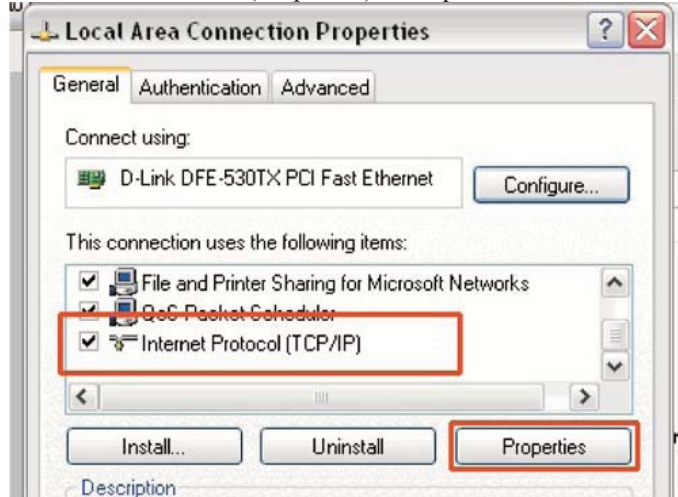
Local Area Connection Properties

General | Authentication | Advanced

Connect using:

D-Link DFE-530TX PCI Fast Ethernet

Configure...

This connection uses the following items:

File and Printer Sharing for Microsoft Networks

QoS Packet Scheduler

Internet Protocol (TCP/IP)

Install...

Uninstall

Properties

Description